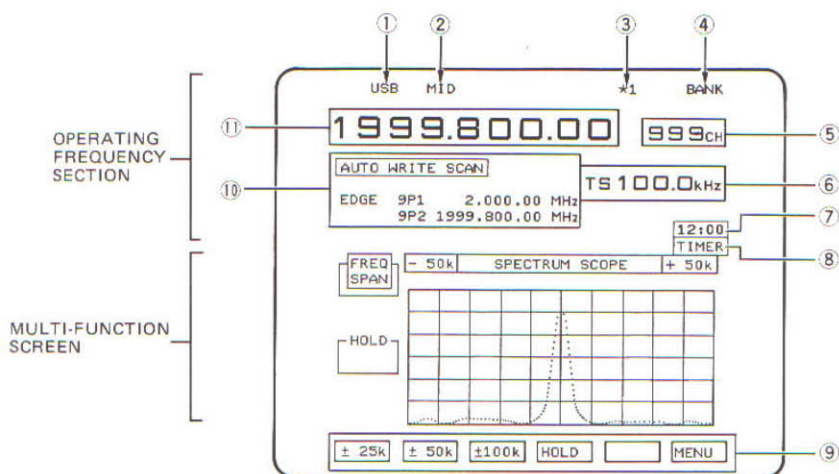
①
②
③
④
USB
MID
*1
BANK

OPERATING FREQUENCY SECTION

⑪
1999.800.00
999CH
⑤

⑩
AUTO WRITE SCAN
EDGE 9P1 2.000.00 MHz
9P2 1999.800.00 MHz
TS 100.0kHz
⑥

12:00
⑦
TIMER
⑧

MULTI-FUNCTION SCREEN

FREQ SPAN
- 50k
SPECTRUM SCOPE
+ 50k

HOLD

± 25k
± 50k
±100k
HOLD
MENU
⑨